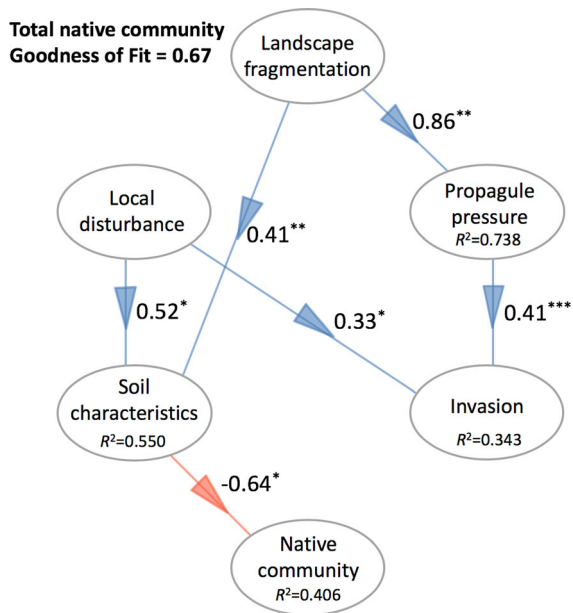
Total native community
Goodness of Fit = 0.67

Landscape fragmentation

$0.86^{**}$

Local disturbance

$0.41^{**}$

Propagule pressure
$R^2$=0.738

$0.52^{*}$

$0.33^{*}$

$0.41^{***}$

Soil characteristics
$R^2$=0.550

Invasion
$R^2$=0.343

$-0.64^{*}$

Native community
$R^2$=0.406